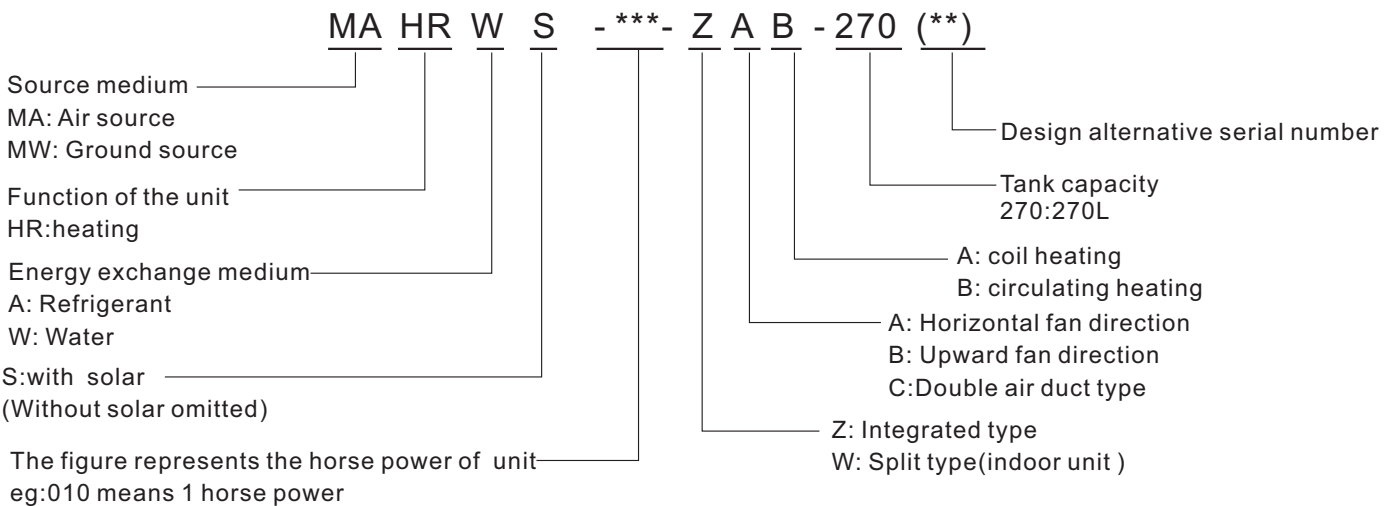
MA HR W S -***- Z A B -270 (**)

Source medium
MA: Air source
MW: Ground source

Function of the unit
HR:heating

Energy exchange medium
A: Refrigerant
W: Water

S:with solar
(Without solar omitted)

The figure represents the horse power of unit
eg:010 means 1 horse power

Design alternative serial number

Tank capacity
270:270L

A: coil heating
B: circulating heating

A: Horizontal fan direction
B: Upward fan direction
C:Double air duct type

Z: Integrated type
W: Split type(indoor unit )